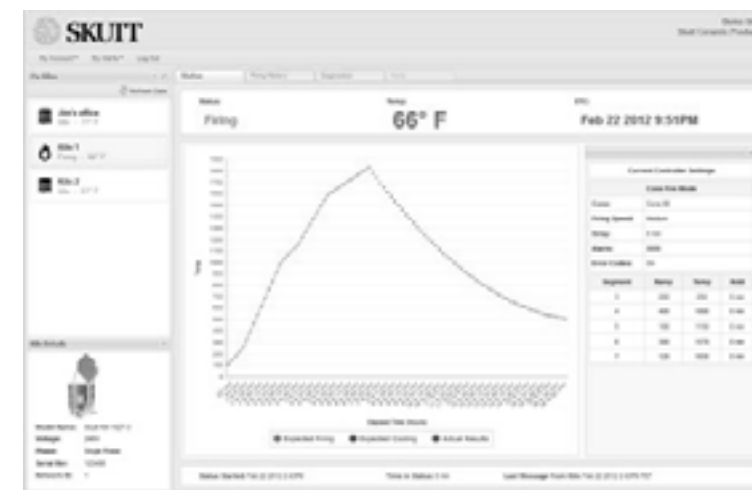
SKUTT

My Kilns

Jim's office

Kiln 1

Kiln 2

Kiln Details

Status

Status

Firing

Temp

66° F

Feb 22 2012 9:51PM

Current Controller Settings

Cone Fire Mode

Segment | Ramp | Temp | Hold

Temp

Elapsed Time (hours)

Expected Firing

Expected Cooling

Actual Results

Model Name:

Voltage:

Phase:

Serial No: